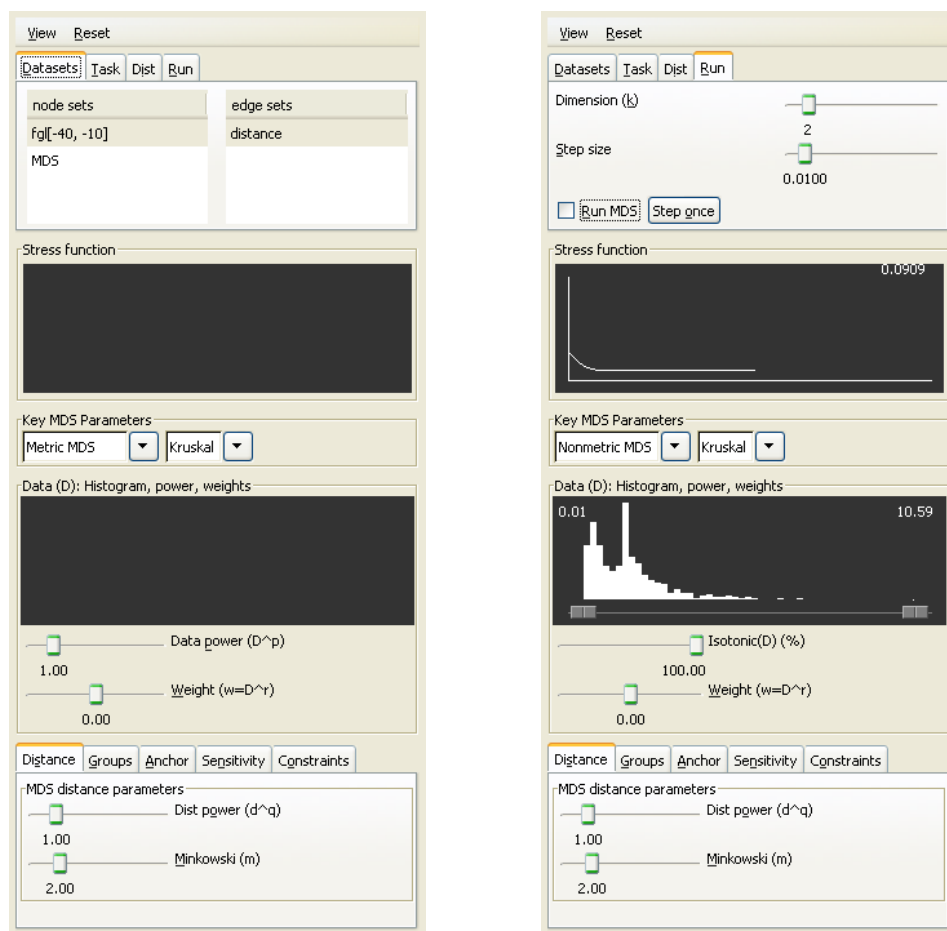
View Reset

Datasets Task Dist Run

| node sets | edge sets |
|---|---|
| fgl[-40, -10] | distance |
| MDS | |

Stress function

Key MDS Parameters

Metric MDS Kruskal

Data (D): Histogram, power, weights

Data power (D^p)

1.00

Weight (w=D^r)

0.00

Distance Groups Anchor Sensitivity Constraints

MDS distance parameters

Dist power (d^q)

1.00

Minkowski (m)

2.00

View Reset

Datasets Task Dist Run

Dimension (k)

2

Step size

0.0100

Run MDS Step once

Stress function

0.0909

Key MDS Parameters

Nonmetric MDS Kruskal

Data (D): Histogram, power, weights

0.01

10.59

Isotonic(D) (%)

100.00

Weight (w=D^r)

0.00

Distance Groups Anchor Sensitivity Constraints

MDS distance parameters

Dist power (d^q)

1.00

Minkowski (m)

2.00